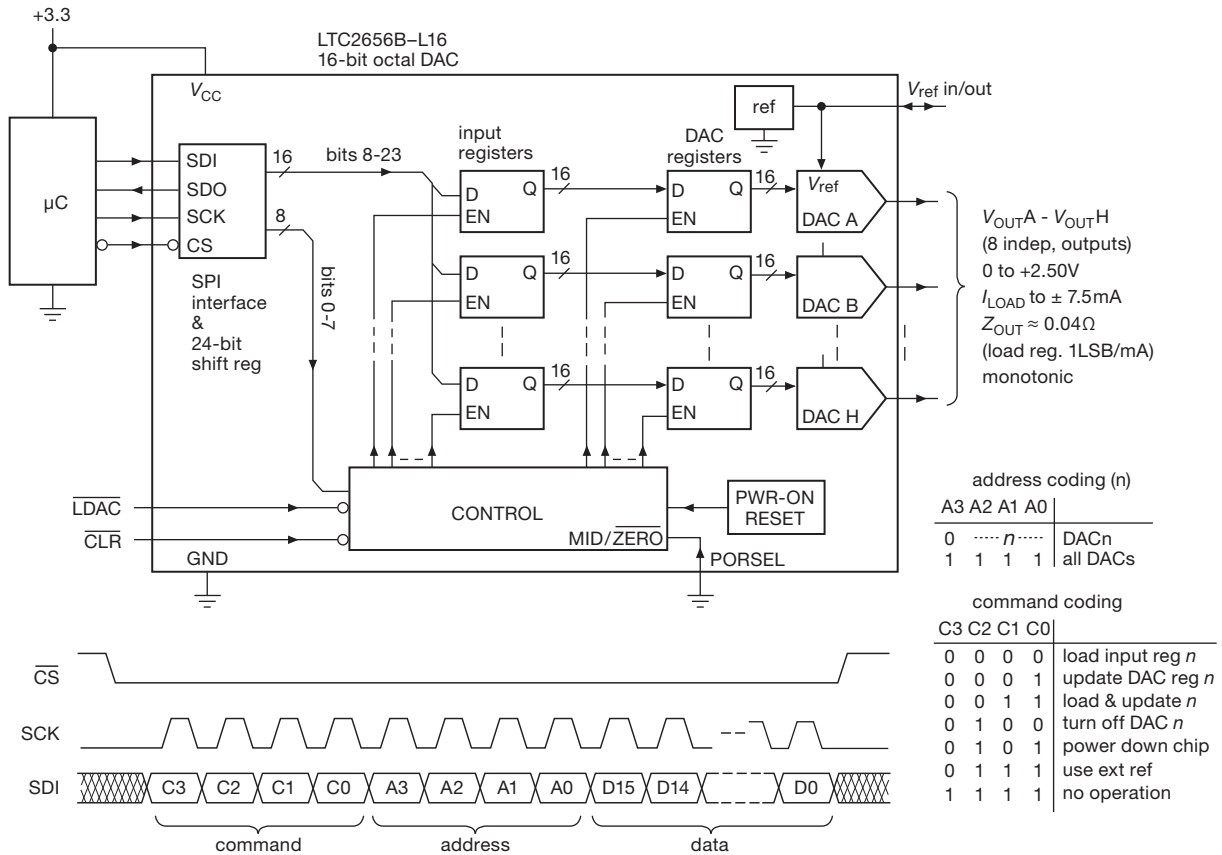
+3.3

LTC2656B–L16
16-bit octal DAC

$V_{CC}$

$V_{ref}$ in/out

ref

μC

SDI
SDO
SCK
CS

16
8

bits 8-23

bits 0-7

SPI interface & 24-bit shift reg

input registers

DAC registers

D Q
EN

16

D Q
EN

16

$V_{ref}$
DAC A

D Q
EN

16

D Q
EN

16

DAC B

D Q
EN

16

D Q
EN

16

DAC H

$V_{OUT}$A - $V_{OUT}$H
(8 indep, outputs)
0 to +2.50V
$I_{LOAD}$ to ± 7.5mA
$Z_{OUT}$ ≈ 0.04Ω
(load reg. 1LSB/mA)
monotonic

$\overline{LDAC}$

$\overline{CLR}$

CONTROL

MID/$\overline{ZERO}$

PWR-ON RESET

GND

PORSEL

address coding (n)

| A3 A2 A1 A0 | |
|---|---|
| 0 ····· n ····· | DACn |
| 1 1 1 1 | all DACs |

command coding

| C3 C2 C1 C0 | |
|---|---|
| 0 0 0 0 | load input reg *n* |
| 0 0 0 1 | update DAC reg *n* |
| 0 0 1 1 | load & update *n* |
| 0 1 0 0 | turn off DAC *n* |
| 0 1 0 1 | power down chip |
| 0 1 1 1 | use ext ref |
| 1 1 1 1 | no operation |

$\overline{CS}$

SCK

SDI C3 C2 C1 C0 A3 A2 A1 A0 D15 D14 D0

command address data